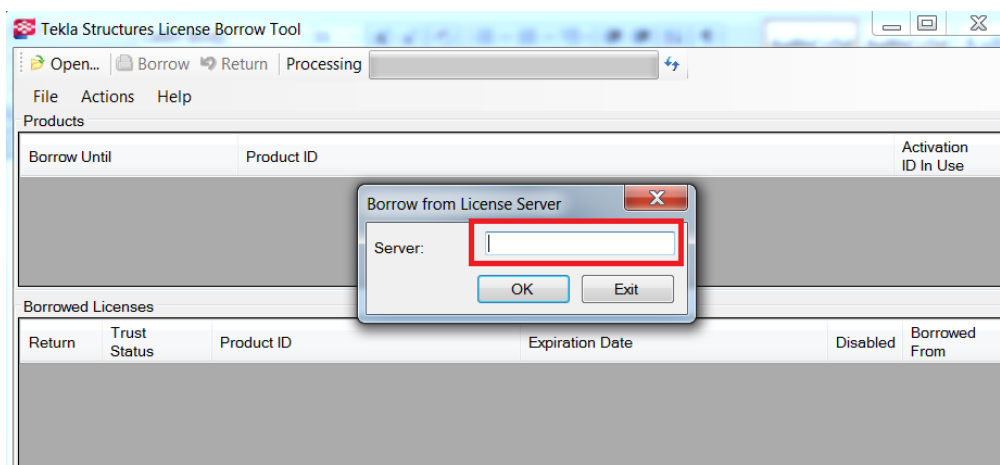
Tekla Structures License Borrow Tool

Open... Borrow Return Processing

File Actions Help

Products

| Borrow Until | Product ID | Activation ID In Use |
|---|---|---|

Borrow from License Server

Server:

OK Exit

Borrowed Licenses

| Return | Trust Status | Product ID | Expiration Date | Disabled | Borrowed From |
|---|---|---|---|---|---|